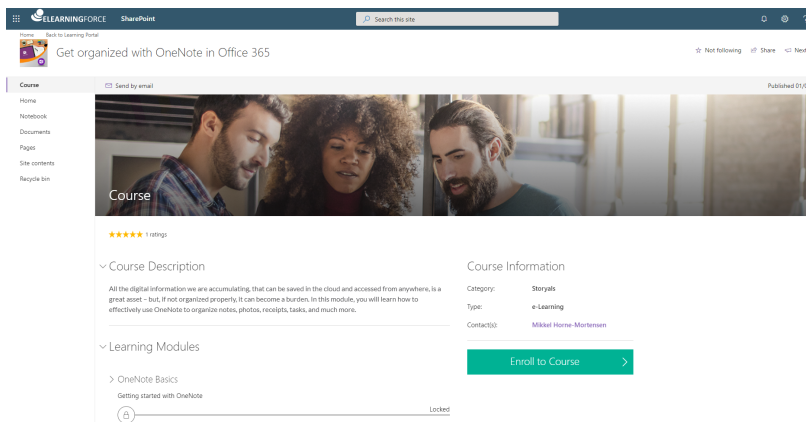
ELEARNINGFORCE SharePoint

Search this site

Home Back to Learning Portal

Get organized with OneNote in Office 365

☆ Not following Share Next

Course
Home
Notebook
Documents
Pages
Site contents
Recycle bin

Send by email

Published 01/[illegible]

Course

★★★★★ 1 ratings

Course Description

All the digital information we are accumulating, that can be saved in the cloud and accessed from anywhere, is a great asset – but, if not organized properly, it can become a burden. In this module, you will learn how to effectively use OneNote to organize notes, photos, receipts, tasks, and much more.

Learning Modules

> OneNote Basics

Getting started with OneNote

Locked

Course Information

Category: Storyals

Type: e-Learning

Contact(s): Mikkel Horne-Mortensen

Enroll to Course >